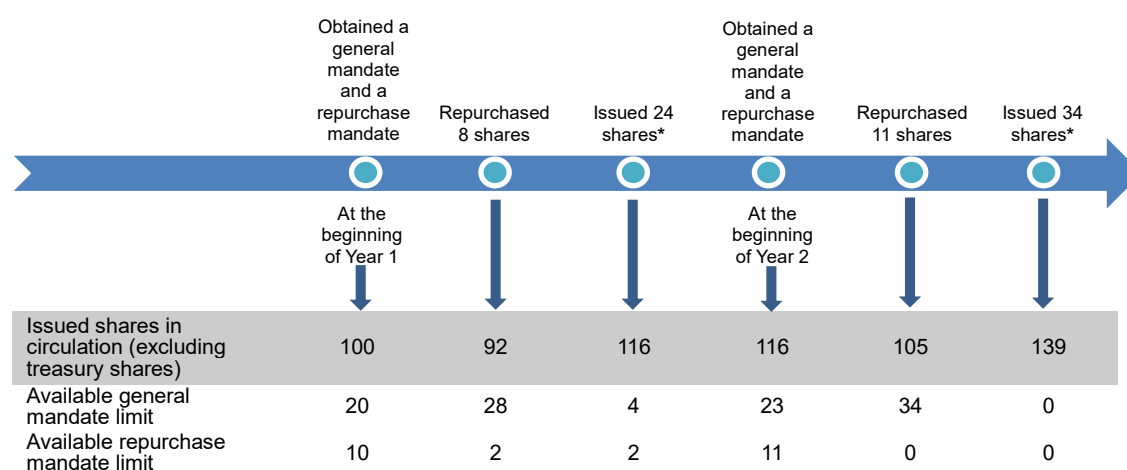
Obtained a general mandate and a repurchase mandate

Repurchased 8 shares

Issued 24 shares*

Obtained a general mandate and a repurchase mandate

Repurchased 11 shares

Issued 34 shares*

At the beginning of Year 1

At the beginning of Year 2

| | | | | | | |
|---|---|---|---|---|---|---|
| Issued shares in circulation (excluding treasury shares) | 100 | 92 | 116 | 116 | 105 | 139 |
| Available general mandate limit | 20 | 28 | 4 | 23 | 34 | 0 |
| Available repurchase mandate limit | 10 | 2 | 2 | 11 | 0 | 0 |